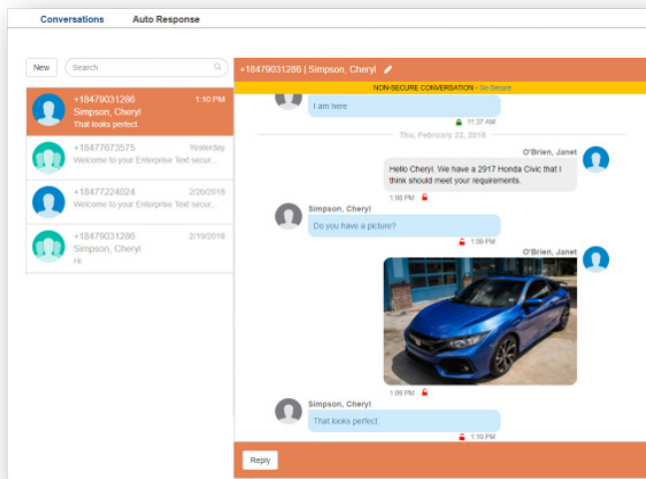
Conversations Auto Response

New Search

+18479031286 1:10 PM
Simpson, Cheryl
That looks perfect.

+18477673575 Yesterday
Welcome to your Enterprise Text secur...

+18477224024 2/20/2018
Welcome to your Enterprise Text secur...

+18479031286 2/19/2018
Simpson, Cheryl
Hi

+18479031286 | Simpson, Cheryl

NON-SECURE CONVERSATION - Go Secure

I am here

11:37 AM

Thu, February 22, 2018

O'Brien, Janet

Hello Cheryl. We have a 2917 Honda Civic that I think should meet your requirements.

1:08 PM

Simpson, Cheryl

Do you have a picture?

1:09 PM

O'Brien, Janet

1:09 PM

Simpson, Cheryl

That looks perfect.

1:10 PM

Reply